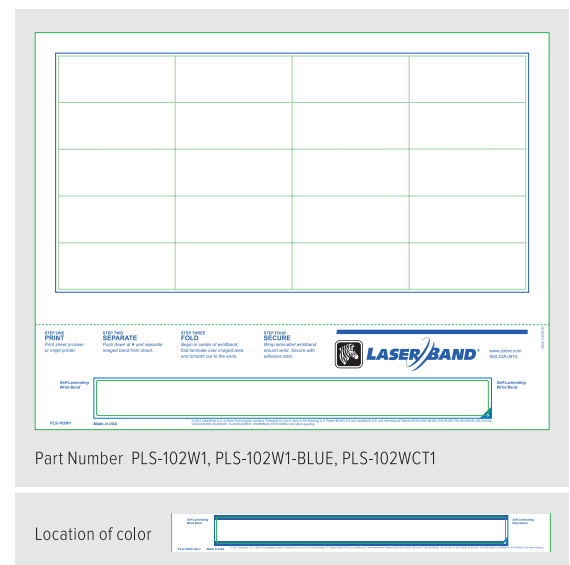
STEP ONE
PRINT
Print sheet on laser or inkjet printer.

STEP TWO
SEPARATE
Push down at ▼ and separate imaged band from sheet.

STEP THREE
FOLD
Begin in center of wristband, fold laminate over imaged area and smooth out to the ends.

STEP FOUR
SECURE
Wrap laminated wristband around wrist. Secure with adhesive tabs.

LASERBAND

www.zebra.com
800.238.0876

Self-Laminating Wrist Band

Self-Laminating Wrist Band

PLS-102W1

Made in USA

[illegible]

Part Number PLS-102W1, PLS-102W1-BLUE, PLS-102WCT1

Location of color

Self-Laminating Wrist Band

Self-Laminating Wrist Band

PLS-102W1-BLUE

Made in USA

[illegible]